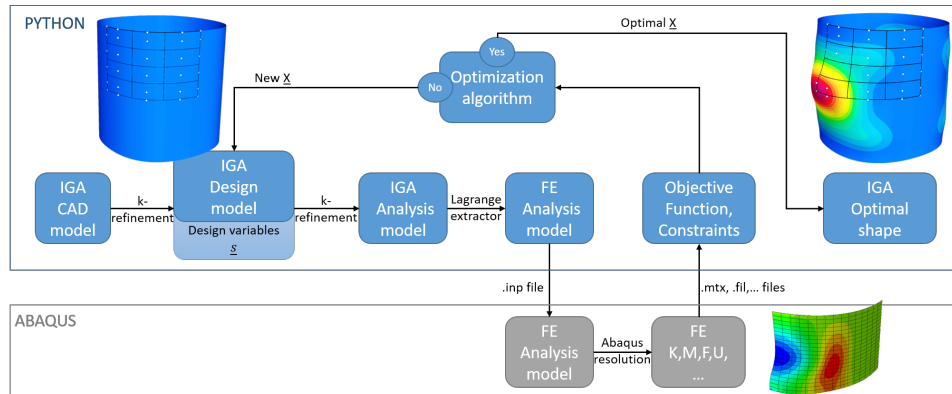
PYTHON

Optimal $\underline{X}$

Yes

New $\underline{X}$

No

Optimization algorithm

IGA CAD model

k-refinement

IGA Design model

Design variables $\underline{s}$

k-refinement

IGA Analysis model

Lagrange extractor

FE Analysis model

Objective Function, Constraints

IGA Optimal shape

.inp file

.mtx, .fil,... files

ABAQUS

FE Analysis model

Abaqus resolution

FE K,M,F,U, ...